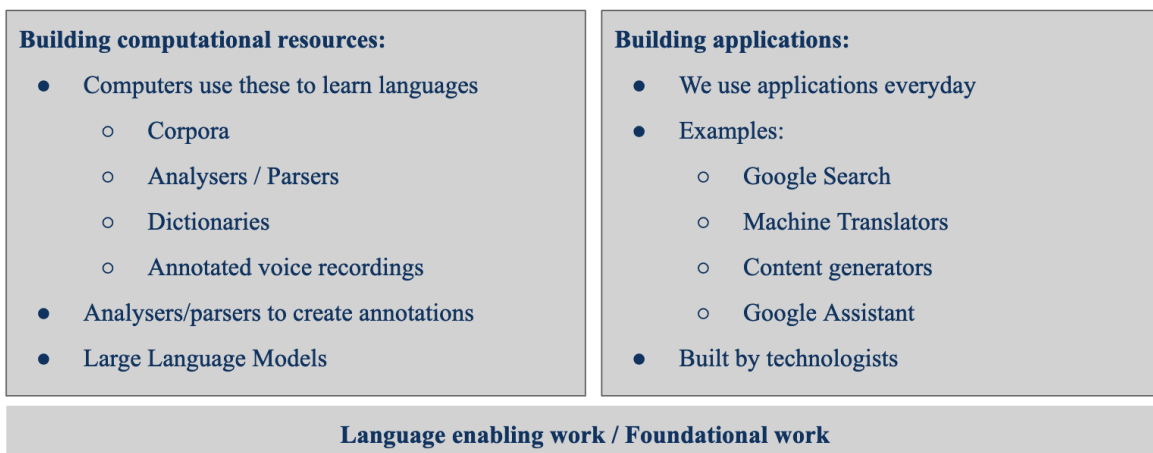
**Building computational resources:**

- Computers use these to learn languages
  - Corpora
  - Analysers / Parsers
  - Dictionaries
  - Annotated voice recordings
- Analysers/parsers to create annotations
- Large Language Models

**Building applications:**

- We use applications everyday
- Examples:
  - Google Search
  - Machine Translators
  - Content generators
  - Google Assistant
- Built by technologists

**Language enabling work / Foundational work**